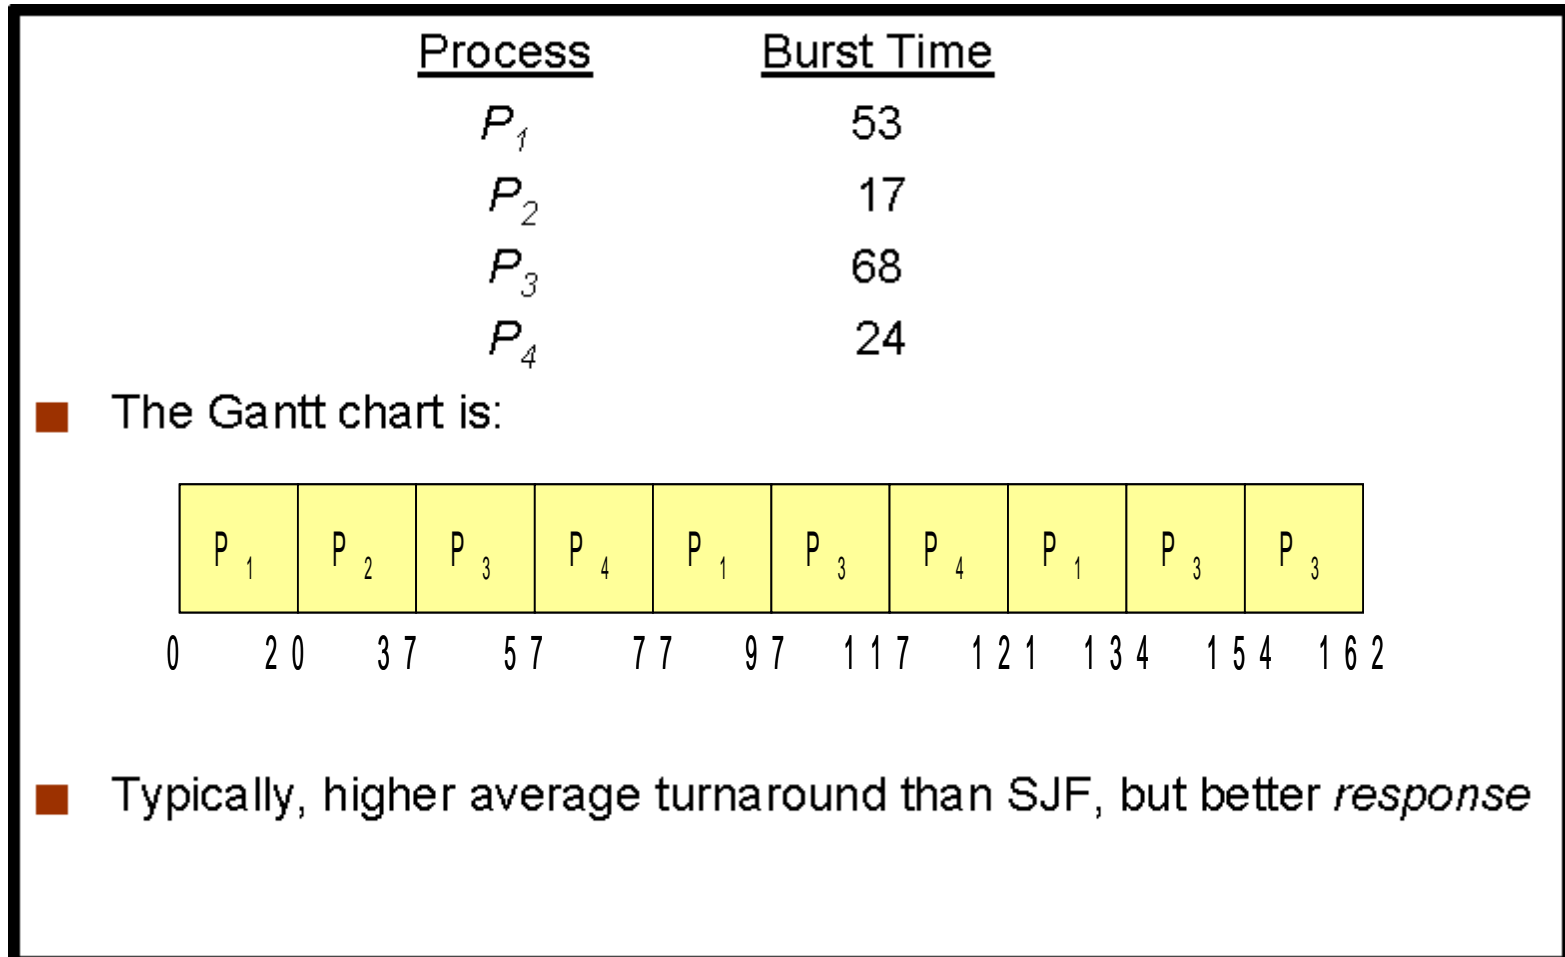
| Process | Burst Time |
|---|---|
| $P_1$ | 53 |
| $P_2$ | 17 |
| $P_3$ | 68 |
| $P_4$ | 24 |

The Gantt chart is:

| $P_1$ | $P_2$ | $P_3$ | $P_4$ | $P_1$ | $P_3$ | $P_4$ | $P_1$ | $P_3$ | $P_3$ |
|---|---|---|---|---|---|---|---|---|---|

0 20 37 57 77 97 117 121 134 154 162

Typically, higher average turnaround than SJF, but better *response*